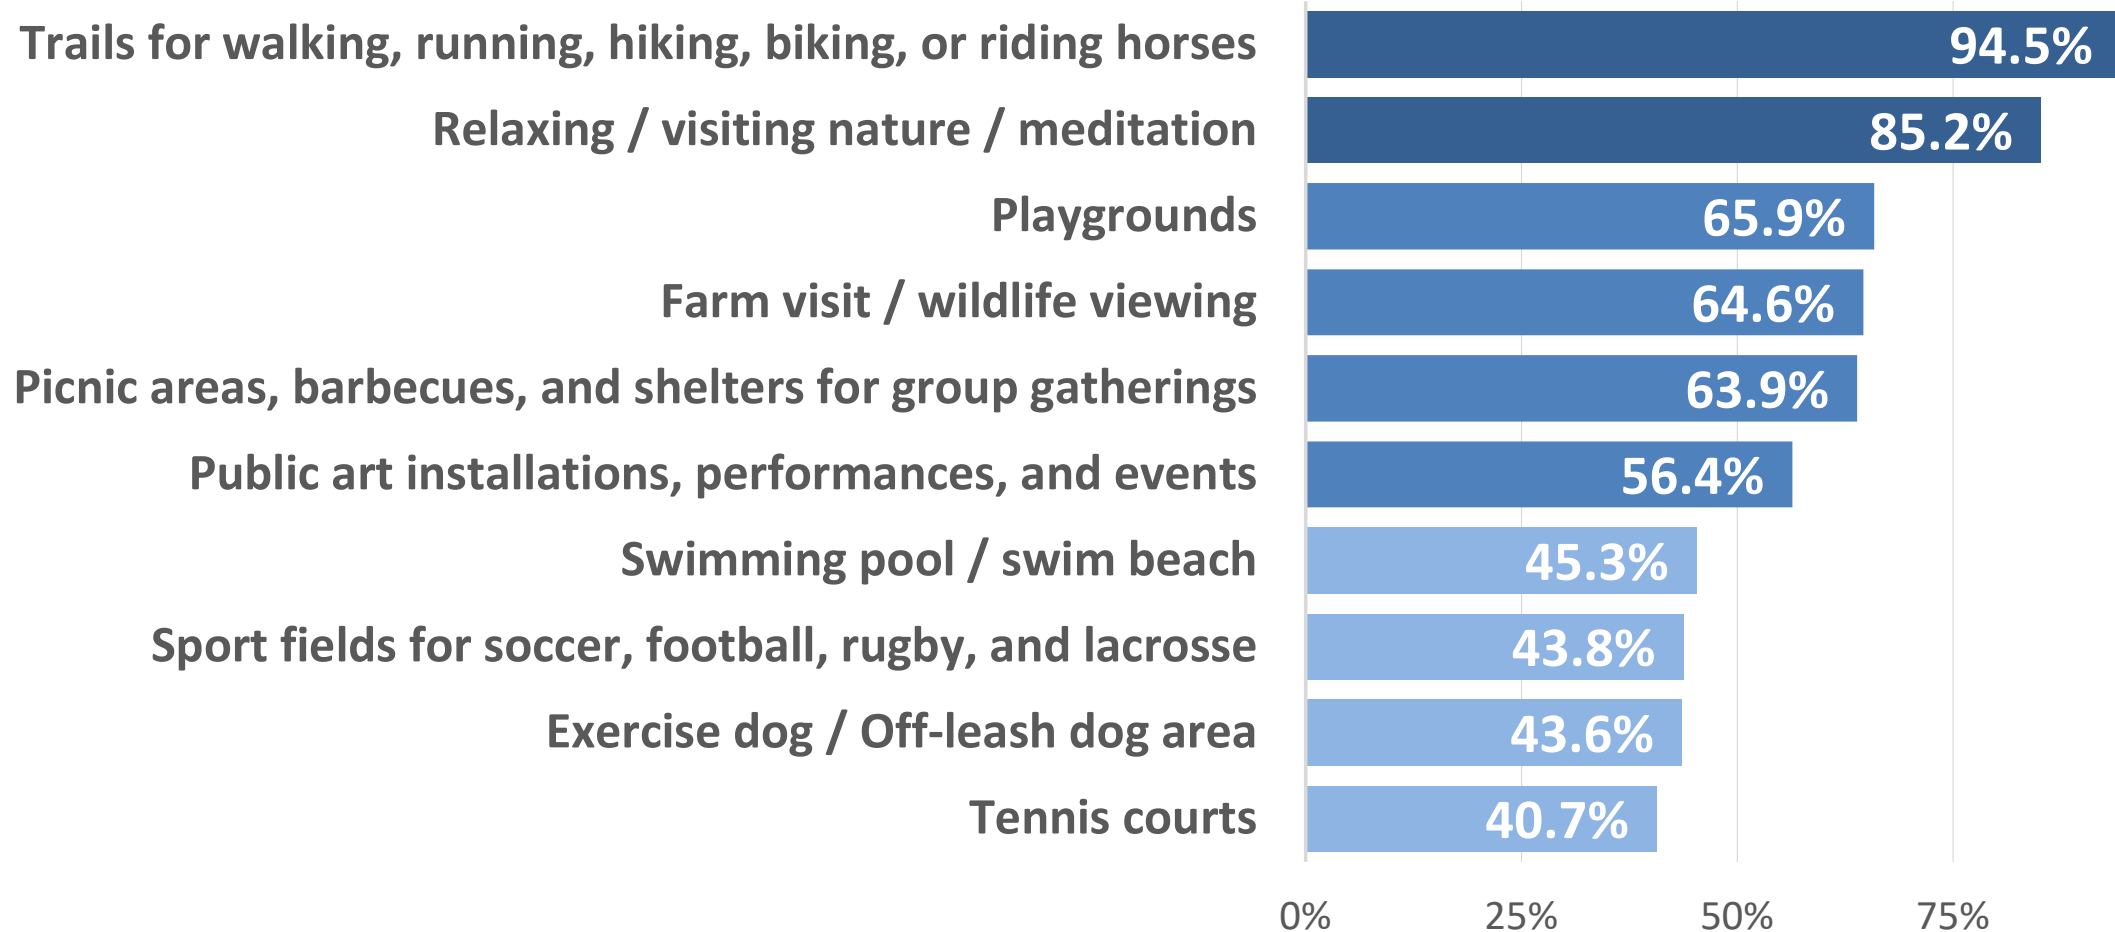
Trails for walking, running, hiking, biking, or riding horses 94.5%
Relaxing / visiting nature / meditation 85.2%
Playgrounds 65.9%
Farm visit / wildlife viewing 64.6%
Picnic areas, barbecues, and shelters for group gatherings 63.9%
Public art installations, performances, and events 56.4%
Swimming pool / swim beach 45.3%
Sport fields for soccer, football, rugby, and lacrosse 43.8%
Exercise dog / Off-leash dog area 43.6%
Tennis courts 40.7%

0% 25% 50% 75%